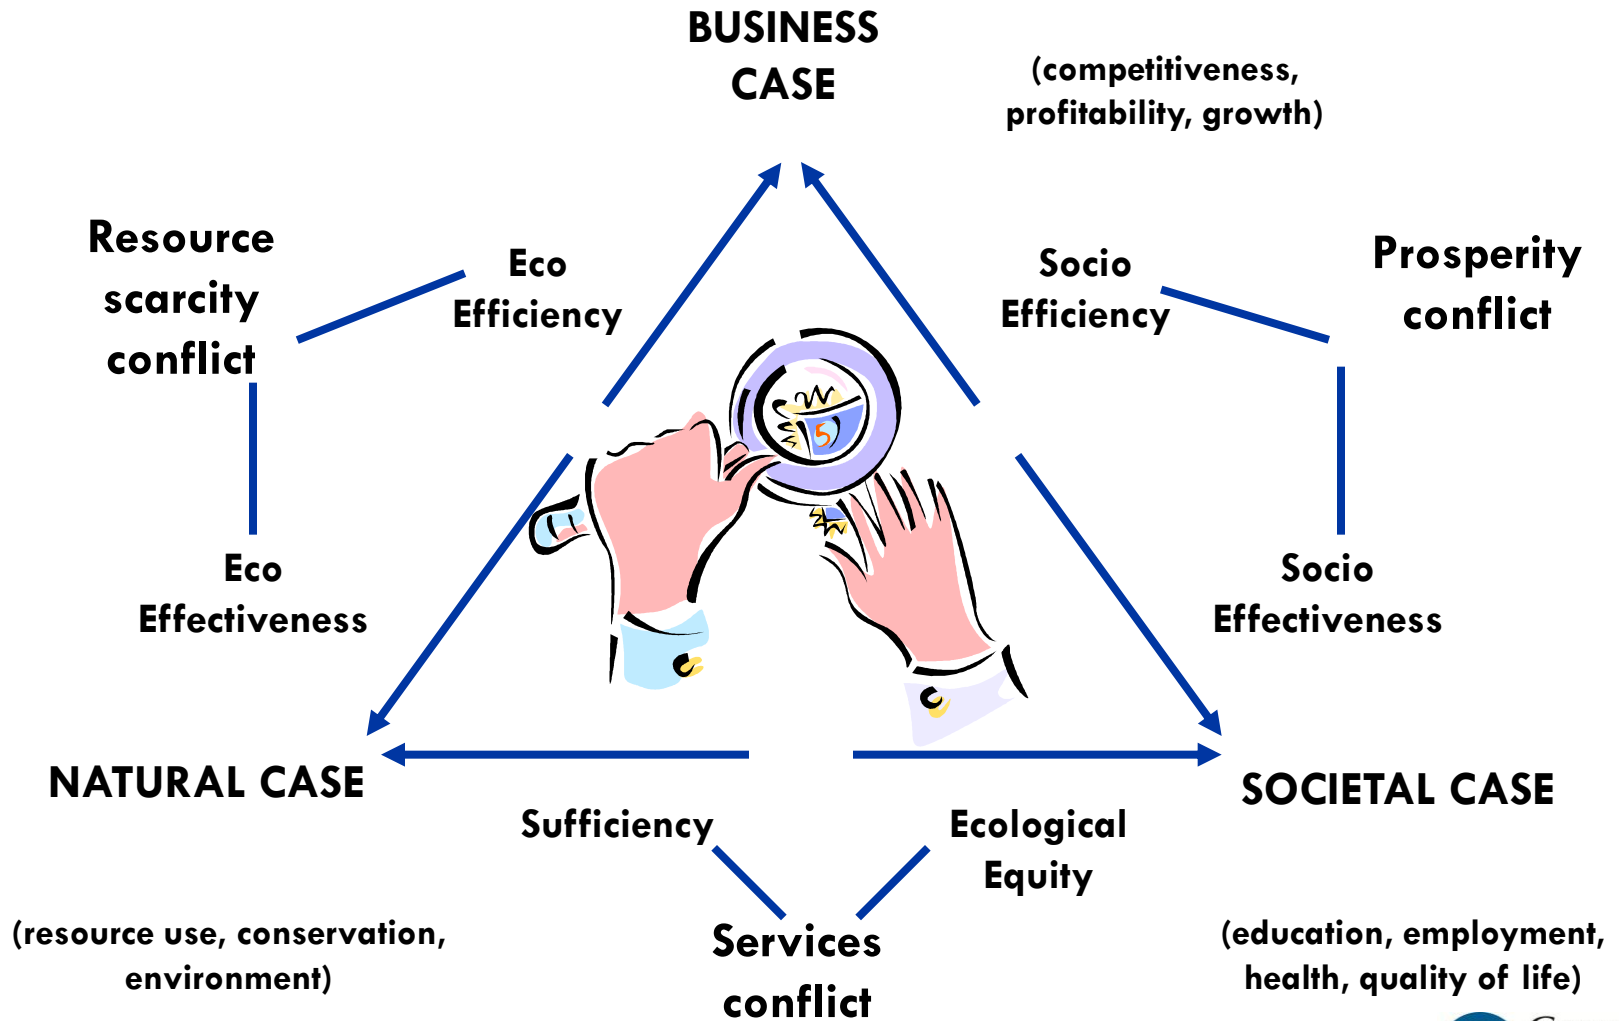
BUSINESS CASE

(competitiveness, profitability, growth)

Resource scarcity conflict

Eco Efficiency

Socio Efficiency

Prosperity conflict

Eco Effectiveness

Socio Effectiveness

NATURAL CASE

SOCIETAL CASE

Sufficiency

Ecological Equity

(resource use, conservation, environment)

Services conflict

(education, employment, health, quality of life)